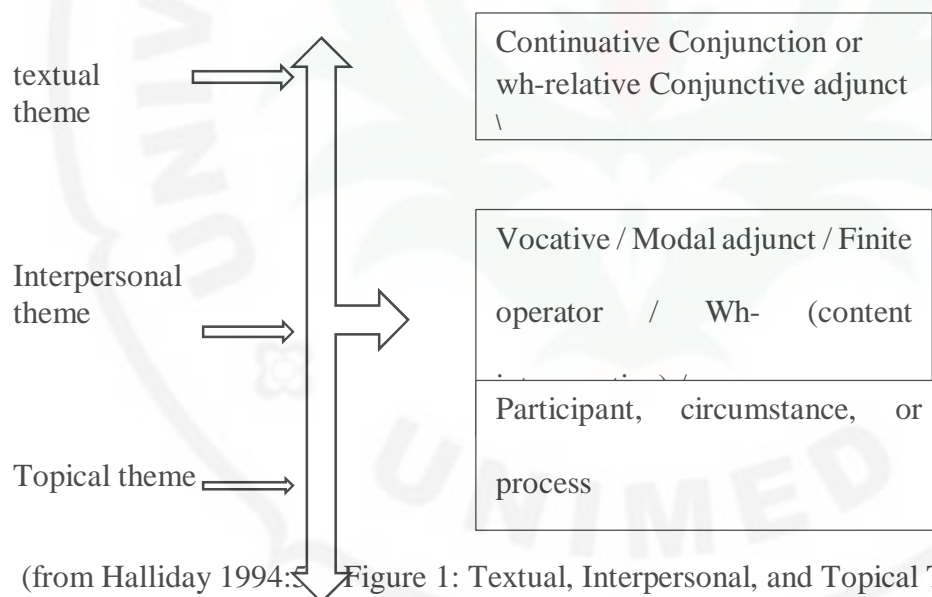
textual theme

Continuative Conjunction or wh-relative Conjunctive adjunct
\

Interpersonal theme

Vocative / Modal adjunct / Finite operator / Wh- (content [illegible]

Topical theme

Participant, circumstance, or process

(from Halliday 1994:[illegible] Figure 1: Textual, Interpersonal, and Topical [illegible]